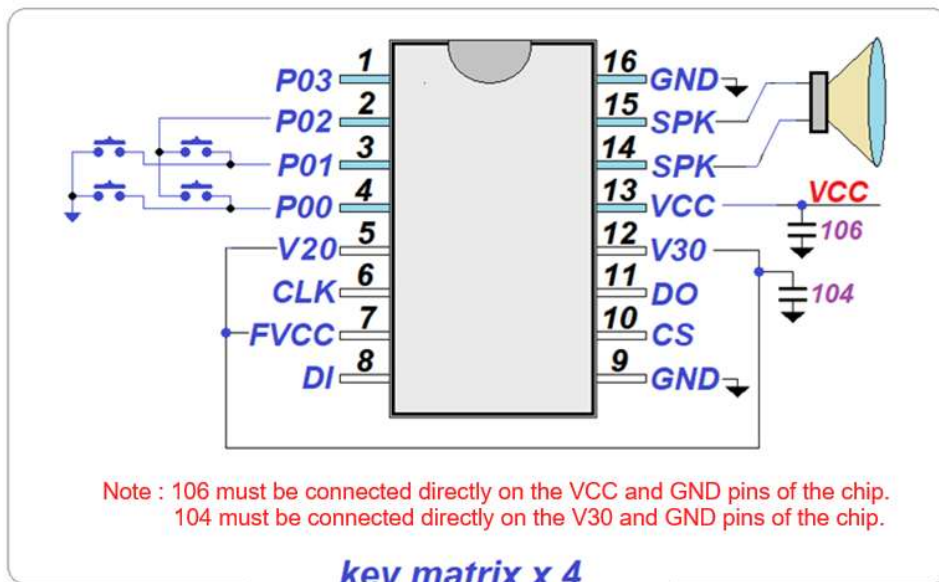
P03 1
P02 2
P01 3
P00 4
V20 5
CLK 6
FVCC 7
DI 8

16 GND
15 SPK
14 SPK
13 VCC
12 V30
11 DO
10 CS
9 GND

VCC
106
104

Note : 106 must be connected directly on the VCC and GND pins of the chip.
104 must be connected directly on the V30 and GND pins of the chip.

key matrix x 4